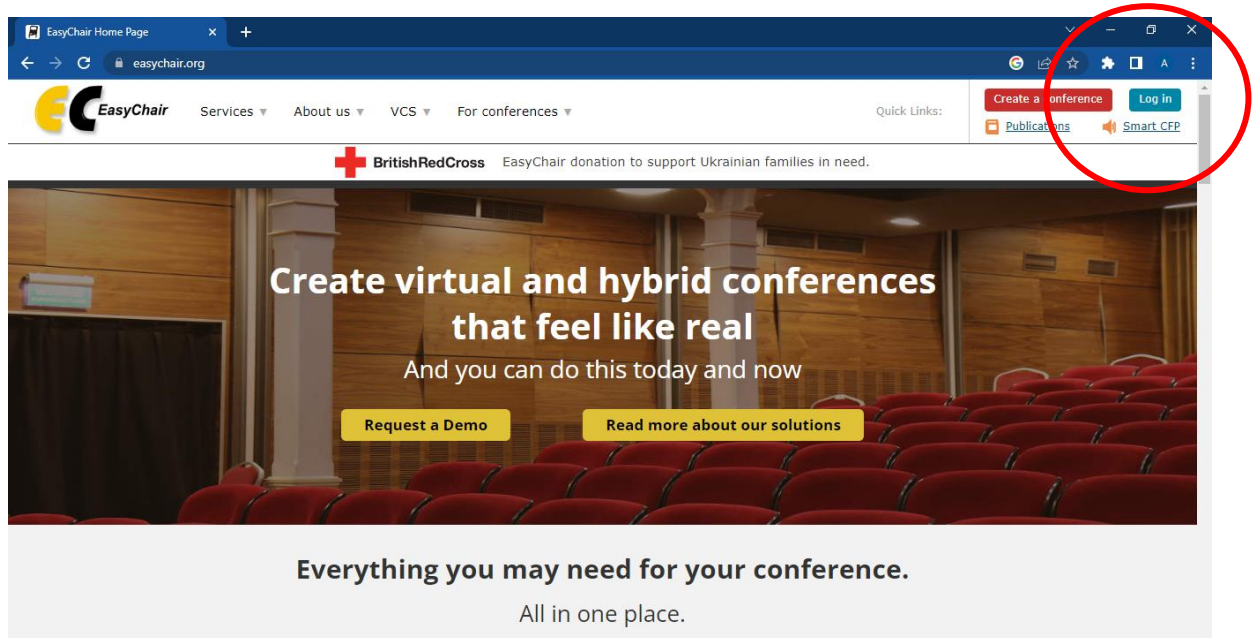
EasyChair Home Page
easychair.org
EasyChair
Services ▼
About us ▼
VCS ▼
For conferences ▼
Quick Links:
Create a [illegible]onference
Log in
Publications
Smart CFP
BritishRedCross
EasyChair donation to support Ukrainian families in need.

Create virtual and hybrid conferences that feel like real

And you can do this today and now

Request a Demo
Read more about our solutions

Everything you may need for your conference.

All in one place.